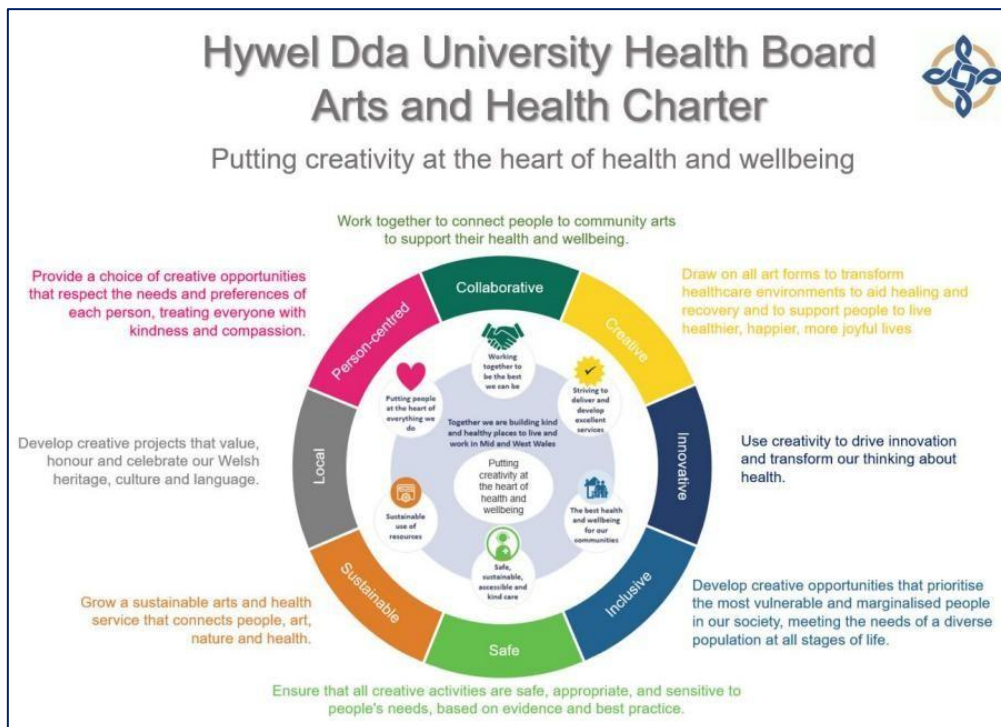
Hywel Dda University Health Board
Arts and Health Charter

Putting creativity at the heart of health and wellbeing

Work together to connect people to community arts to support their health and wellbeing.

Provide a choice of creative opportunities that respect the needs and preferences of each person, treating everyone with kindness and compassion.

Draw on all art forms to transform healthcare environments to aid healing and recovery and to support people to live healthier, happier, more joyful lives

Collaborative

Person-centred

Creative

Working together to be the best we can be

Putting people at the heart of everything we do

Striving to deliver and develop excellent services

Together we are building kind and healthy places to live and work in Mid and West Wales

Develop creative projects that value, honour and celebrate our Welsh heritage, culture and language.

Local

Putting creativity at the heart of health and wellbeing

Innovative

Use creativity to drive innovation and transform our thinking about health.

Sustainable use of resources

The best health and wellbeing for our communities

Safe, sustainable, accessible and kind care

Sustainable

Inclusive

Develop creative opportunities that prioritise the most vulnerable and marginalised people in our society, meeting the needs of a diverse population at all stages of life.

Grow a sustainable arts and health service that connects people, art, nature and health.

Safe

Ensure that all creative activities are safe, appropriate, and sensitive to people's needs, based on evidence and best practice.